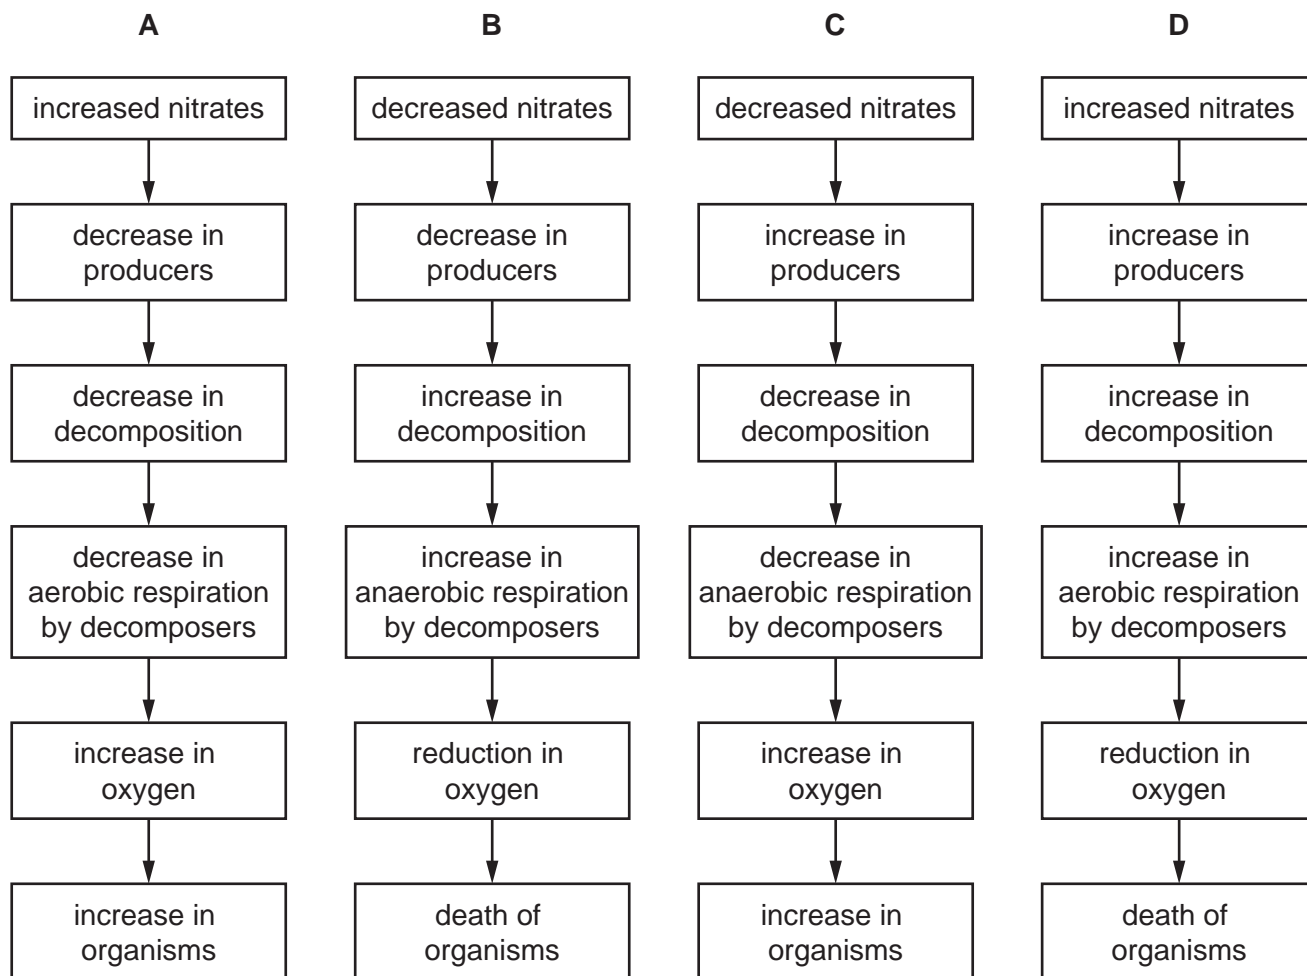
A

increased nitrates

decrease in producers

decrease in decomposition

decrease in aerobic respiration by decomposers

increase in oxygen

increase in organisms

B

decreased nitrates

decrease in producers

increase in decomposition

increase in anaerobic respiration by decomposers

reduction in oxygen

death of organisms

C

decreased nitrates

increase in producers

decrease in decomposition

decrease in anaerobic respiration by decomposers

increase in oxygen

increase in organisms

D

increased nitrates

increase in producers

increase in decomposition

increase in aerobic respiration by decomposers

reduction in oxygen

death of organisms